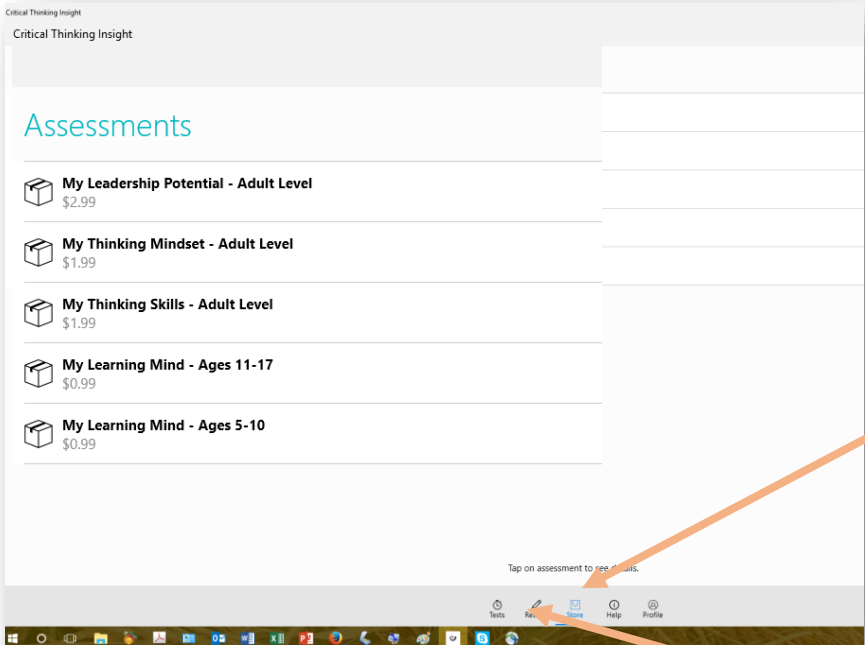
Critical Thinking Insight

Critical Thinking Insight

Assessments

My Leadership Potential - Adult Level
$2.99

My Thinking Mindset - Adult Level
$1.99

My Thinking Skills - Adult Level
$1.99

My Learning Mind - Ages 11-17
$0.99

My Learning Mind - Ages 5-10
$0.99

Tap on assessment to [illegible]

Tests
Re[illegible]
Store
Help
Profile